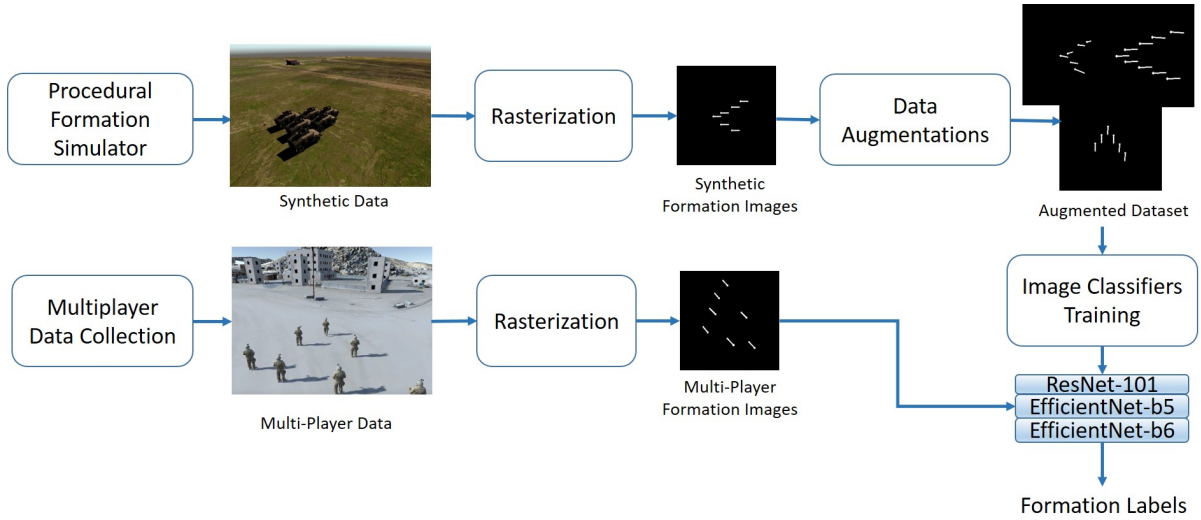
Procedural Formation Simulator

Synthetic Data

Rasterization

Synthetic Formation Images

Data Augmentations

Augmented Dataset

Multiplayer Data Collection

Multi-Player Data

Rasterization

Multi-Player Formation Images

Image Classifiers Training

ResNet-101
EfficientNet-b5
EfficientNet-b6

Formation Labels